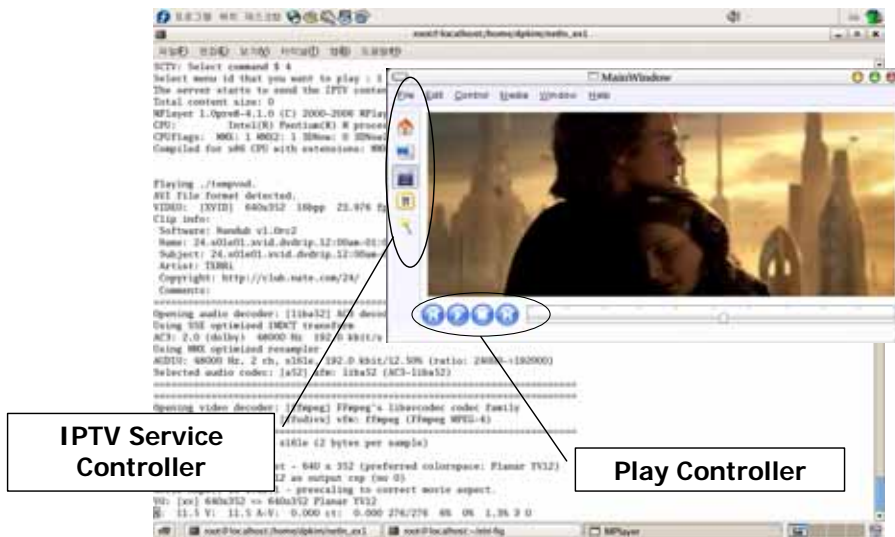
root@localhost:/home/dpkim/netlo_ex1

SCTV: Select command $ 4
Select menu id that you want to play : 1
The server starts to send the IPTV content
Total content size: 0
MPlayer 1.0pre8-4.1.0 (C) 2000-2006 MPlayer
CPU: Intel(R) Pentium(R) 4 processor
CPUflags: MMX: 1 MMX2: 1 3DNow: 0 3DNow2
Compiled for x86 CPU with extensions: MMX

Playing ./tempvod.
AVI file format detected.
VIDEO: [XVID] 640x352 16bpp 23.976 fps
Clip info:
Software: Nandub v1.0rc2
Name: 24.s01e01.xvid.dvdrip.12:00am-01
Subject: 24.s01e01.xvid.dvdrip.12:00am
Artist: TERRi
Copyright: http://club.nate.com/24/
Comments:

Opening audio decoder: [liba52] AC3 decoding
Using SSE optimized IMDCT transform
AC3: 2.0 (dolby) 48000 Hz 192.0 kbit/s
Using MMX optimized resampler
AUDIO: 48000 Hz, 2 ch, s16le, 192.0 kbit/12.50% (ratio: 24000->192000)
Selected audio codec: [a52] afm: liba52 (AC3-liba52)

Opening video decoder: [ffmpeg] FFmpeg's libavcodec codec family
[ffodivx] vfm: ffmpeg (FFmpeg MPEG-4)
s16le (2 bytes per sample)
640 x 352 (preferred colorspace: Planar YV12)
12 as output csp (no 0)
prescaling to correct movie aspect.
VO: [xv] 640x352 => 640x352 Planar YV12
A: 11.5 V: 11.5 A-V: 0.000 ct: 0.000 274/274 6% 0% 1.3% 3 0

MainWindow
File Edit Control Media Window Help

IPTV Service Controller

Play Controller

MPlayer